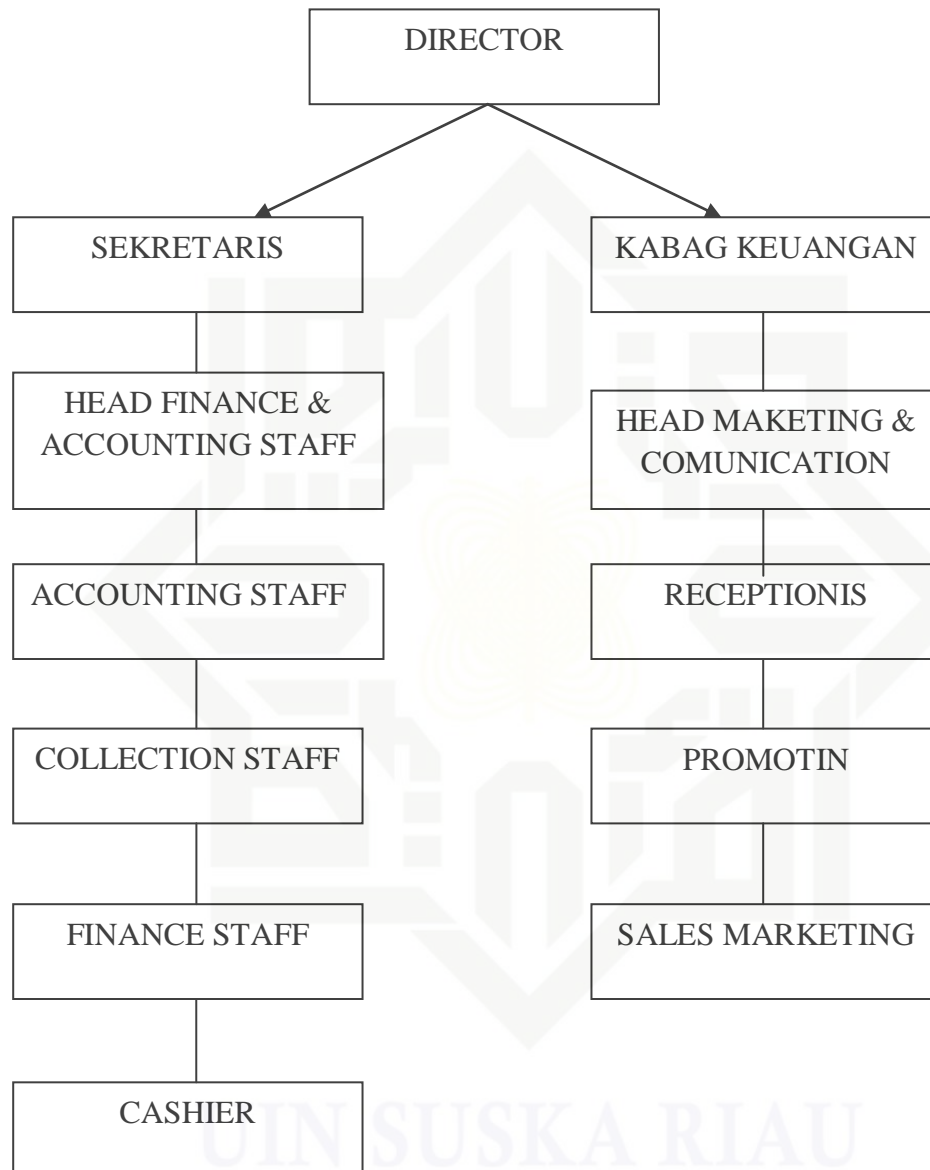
DIRECTOR

SEKRETARIS

HEAD FINANCE & ACCOUNTING STAFF

ACCOUNTING STAFF

COLLECTION STAFF

FINANCE STAFF

CASHIER

KABAG KEUANGAN

HEAD MAKETING & COMUNICATION

RECEPTIONIS

PROMOTIN

SALES MARKETING

UIN SUSKA RIAU